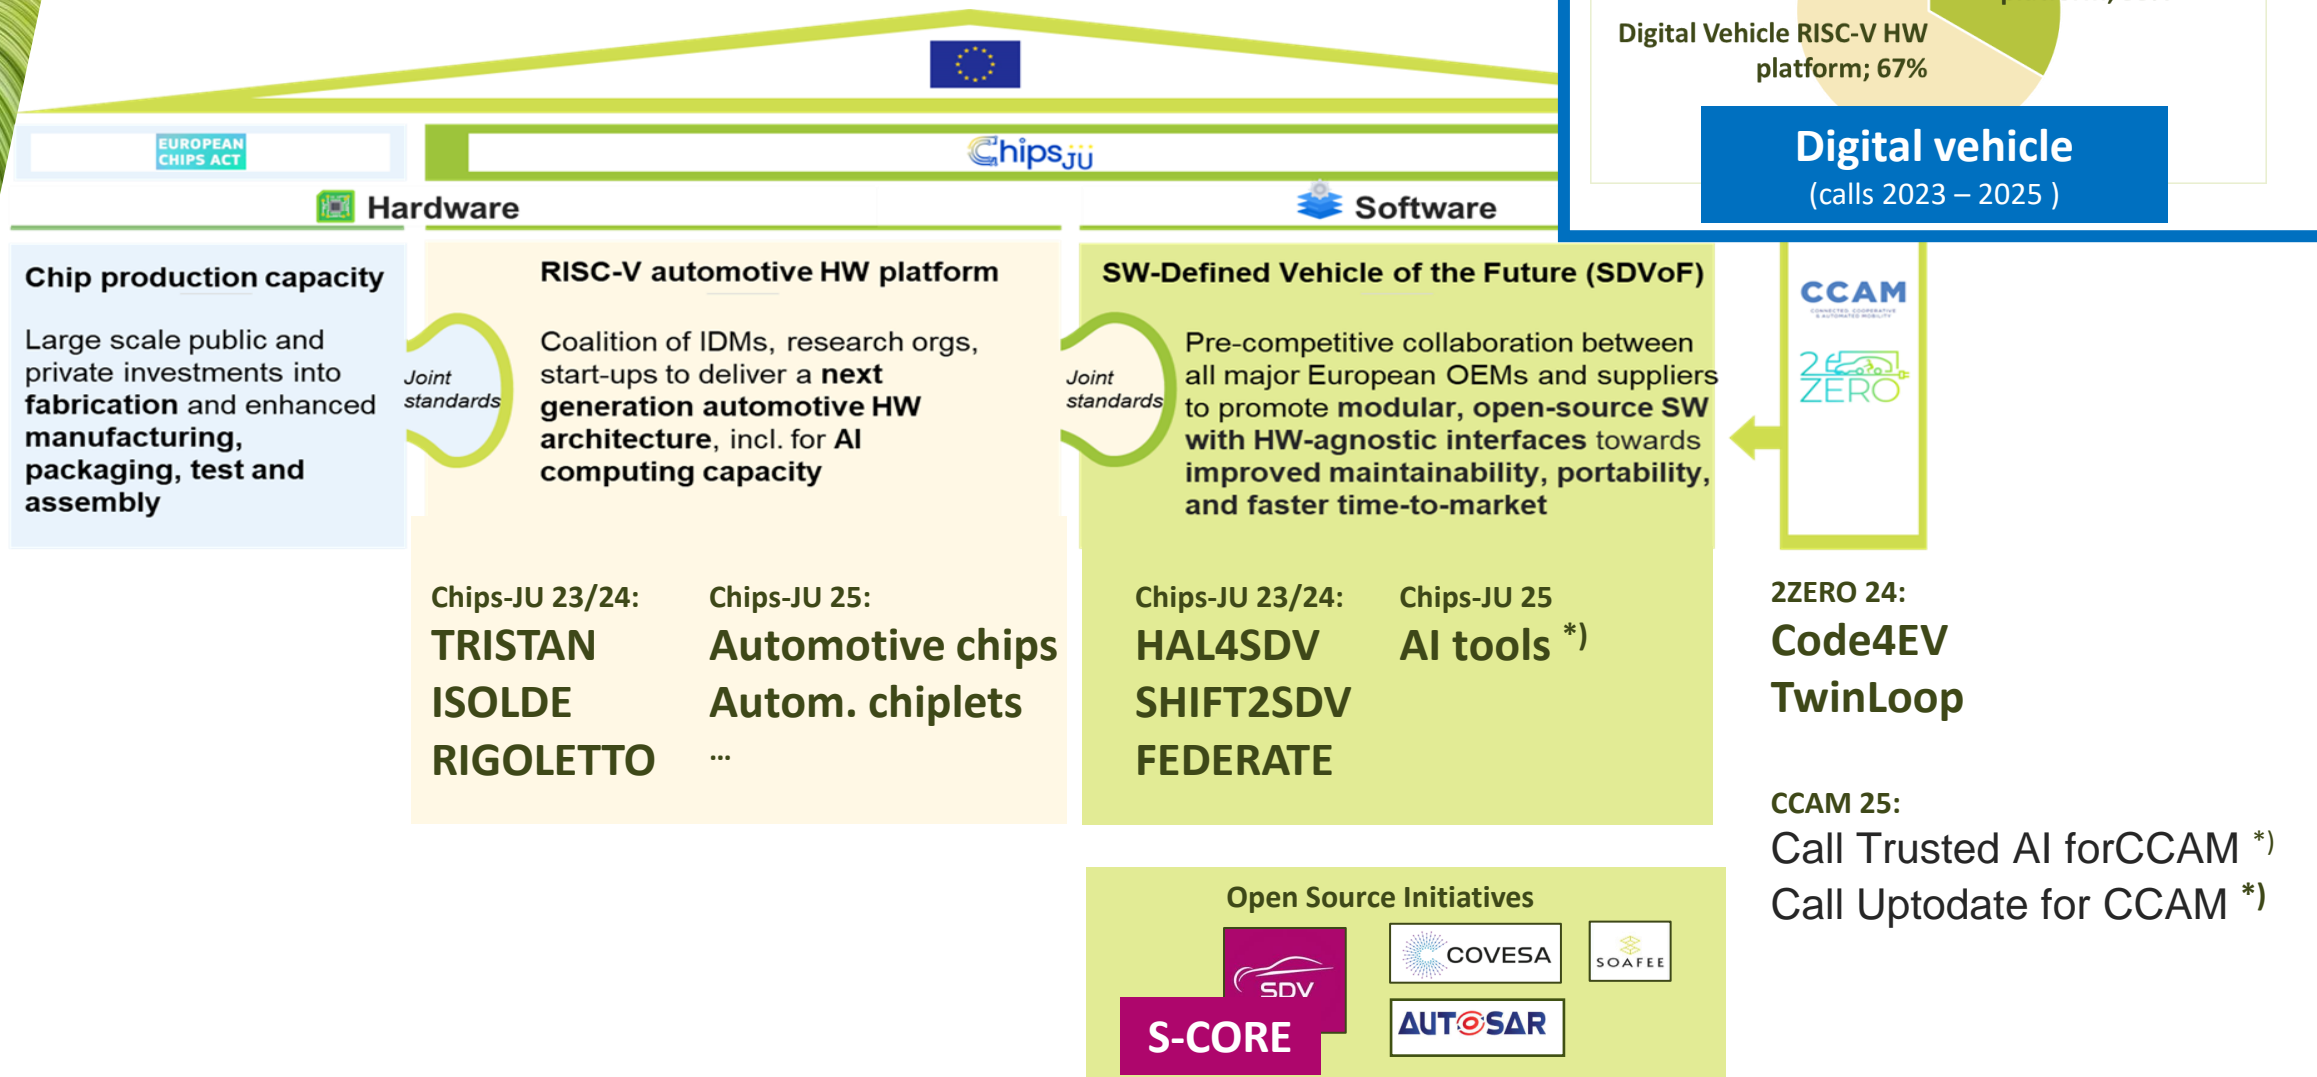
Digital Vehicle RISC-V HW platform; 67%

Digital vehicle
(calls 2023 – 2025 )

EUROPEAN CHIPS ACT

ChipsJU

Hardware

Software

Chip production capacity

Large scale public and private investments into **fabrication** and enhanced **manufacturing, packaging, test and assembly**

Joint standards

RISC-V automotive HW platform

Coalition of IDMs, research orgs, start-ups to deliver a **next generation automotive HW architecture**, incl. for **AI computing capacity**

Joint standards

SW-Defined Vehicle of the Future (SDVoF)

Pre-competitive collaboration between all major European OEMs and suppliers to promote **modular, open-source SW with HW-agnostic interfaces** towards **improved maintainability, portability, and faster time-to-market**

CCAM

2ZERO

Chips-JU 23/24:
TRISTAN
ISOLDE
RIGOLETTO

Chips-JU 25:
Automotive chips
Autom. chiplets
…

Chips-JU 23/24:
HAL4SDV
SHIFT2SDV
FEDERATE

Chips-JU 25
AI tools *)

2ZERO 24:
Code4EV
TwinLoop

CCAM 25:
Call Trusted AI forCCAM *)
Call Uptodate for CCAM *)

Open Source Initiatives

SDV

S-CORE

COVESA

SOAFEE

AUTOSAR